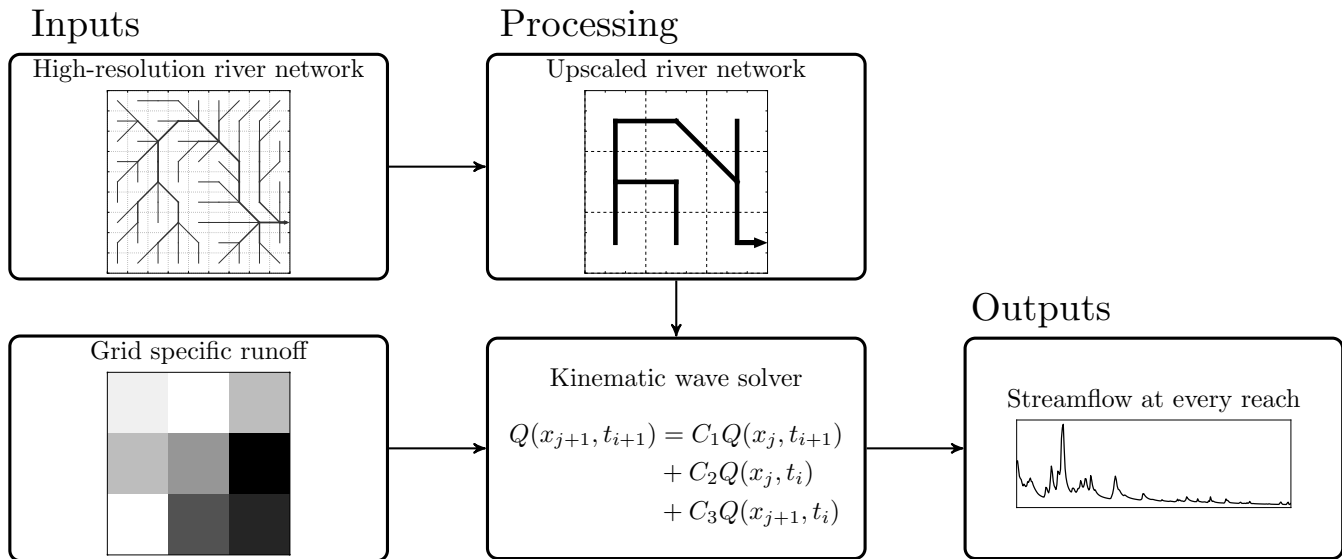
Inputs

High-resolution river network

Grid specific runoff

Processing

Upscaled river network

Kinematic wave solver

$Q(x_{j+1}, t_{i+1}) = C_1Q(x_j, t_{i+1})$
$+ C_2Q(x_j, t_i)$
$+ C_3Q(x_{j+1}, t_i)$

Outputs

Streamflow at every reach